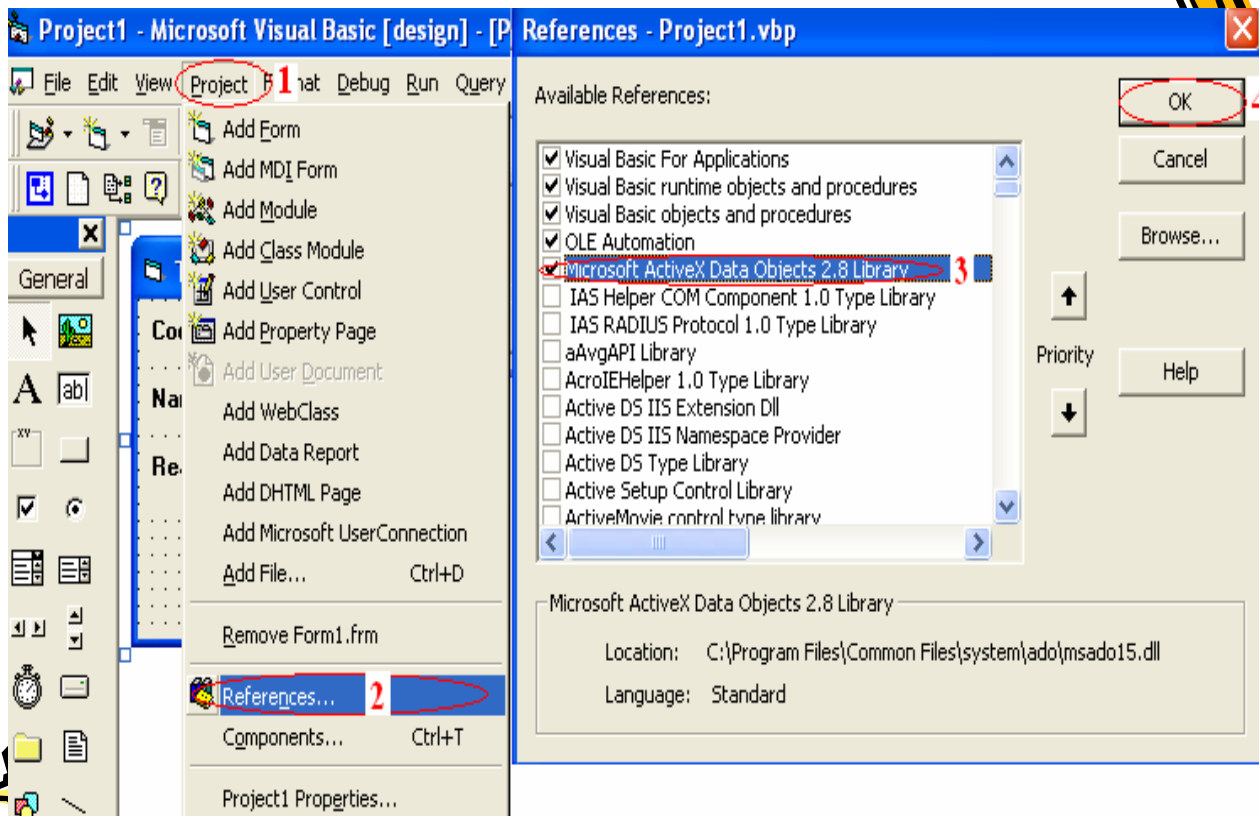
Project1 - Microsoft Visual Basic [design] - [P

File Edit View Project 1 F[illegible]mat Debug Run Query

General

Co
Na
Re

Add Form
Add MDI Form
Add Module
Add Class Module
Add User Control
Add Property Page
Add User Document
Add WebClass
Add Data Report
Add DHTML Page
Add Microsoft UserConnection
Add File... Ctrl+D
Remove Form1.frm
References... 2
Components... Ctrl+T
Project1 Properties...

References - Project1.vbp

Available References:

Visual Basic For Applications
Visual Basic runtime objects and procedures
Visual Basic objects and procedures
OLE Automation
Microsoft ActiveX Data Objects 2.8 Library 3
IAS Helper COM Component 1.0 Type Library
IAS RADIUS Protocol 1.0 Type Library
aAvgAPI Library
AcroIEHelper 1.0 Type Library
Active DS IIS Extension Dll
Active DS IIS Namespace Provider
Active DS Type Library
Active Setup Control Library
ActiveMovie control type library

OK 4
Cancel
Browse...
Priority
Help

Microsoft ActiveX Data Objects 2.8 Library
Location: C:\Program Files\Common Files\system\ado\msado15.dll
Language: Standard